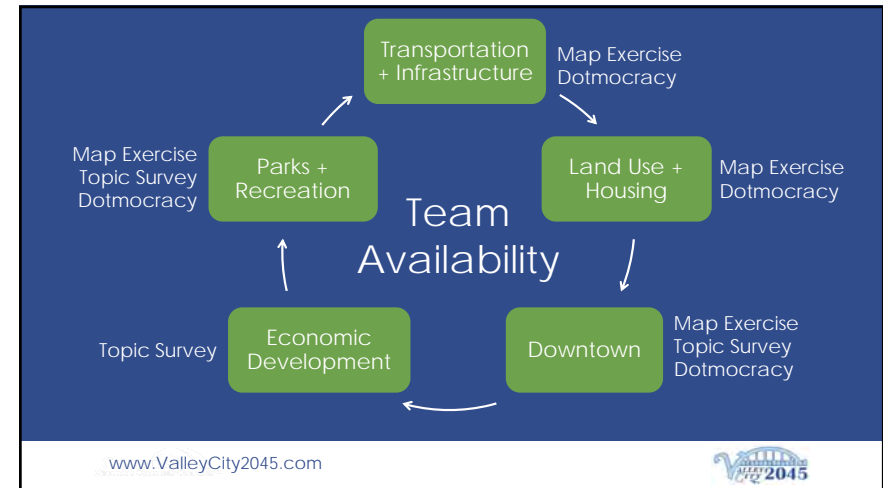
Transportation + Infrastructure

Map Exercise
Dotmocracy

Land Use + Housing

Map Exercise
Dotmocracy

Downtown

Map Exercise
Topic Survey
Dotmocracy

Economic Development

Topic Survey

Parks + Recreation

Map Exercise
Topic Survey
Dotmocracy

Team Availability

www.ValleyCity2045.com

2045